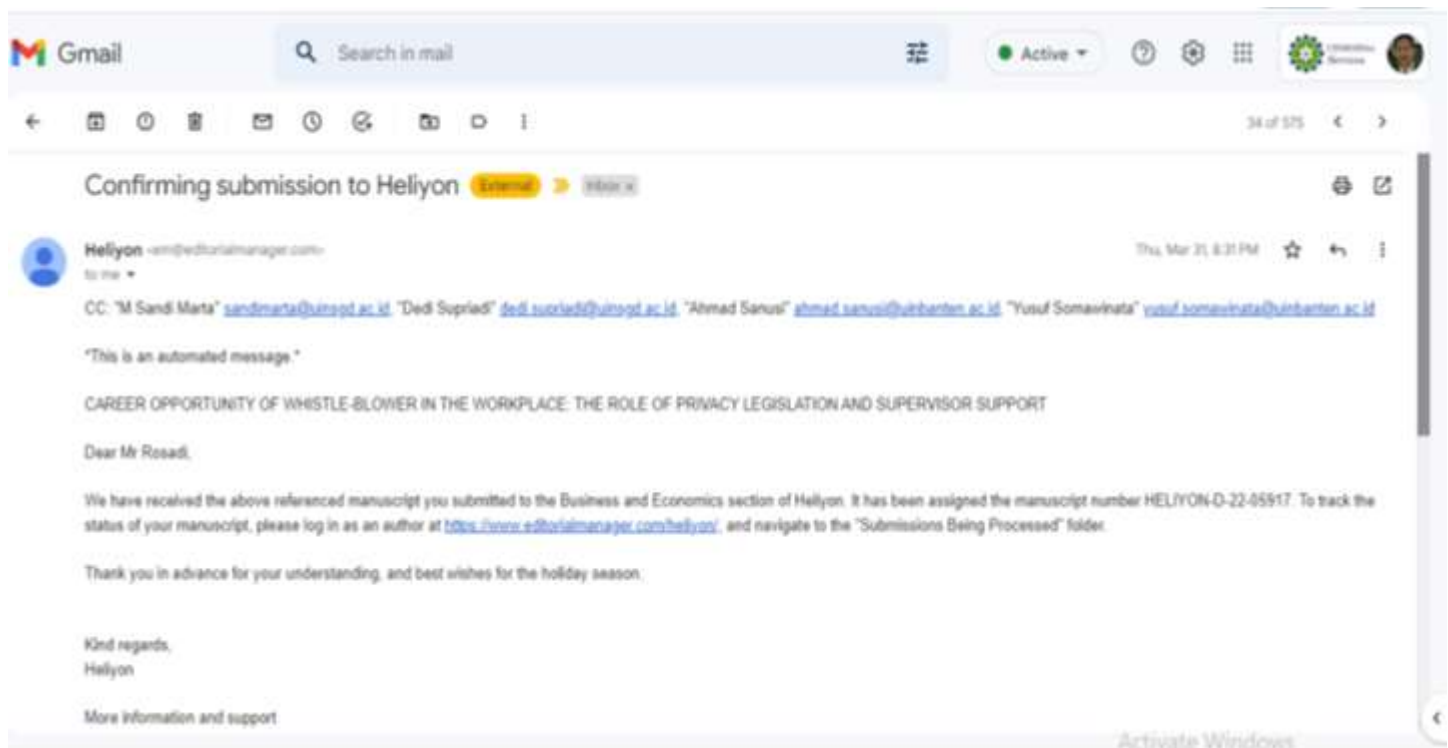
Gmail

Search in mail

Active

34 of 575

Confirming submission to Heliyon External Inbox ×

Heliyon <em@editorialmanager.com>
to me

Thu, Mar 31, 6:31 PM

CC: "M Sandi Marta" sandimarta@uinsgd.ac.id, "Dedi Supriadi" dedi.supriadi@uinsgd.ac.id, "Ahmad Sanusi" ahmad.sanusi@uinbanten.ac.id, "Yusuf Somawinata" yusuf.somawinata@uinbanten.ac.id

*This is an automated message.*

CAREER OPPORTUNITY OF WHISTLE-BLOWER IN THE WORKPLACE: THE ROLE OF PRIVACY LEGISLATION AND SUPERVISOR SUPPORT

Dear Mr Rosadi,

We have received the above referenced manuscript you submitted to the Business and Economics section of Heliyon. It has been assigned the manuscript number HELIYON-D-22-05917. To track the status of your manuscript, please log in as an author at https://www.editorialmanager.com/heliyon/, and navigate to the "Submissions Being Processed" folder.

Thank you in advance for your understanding, and best wishes for the holiday season.

Kind regards,
Heliyon

More information and support

Activate Windows